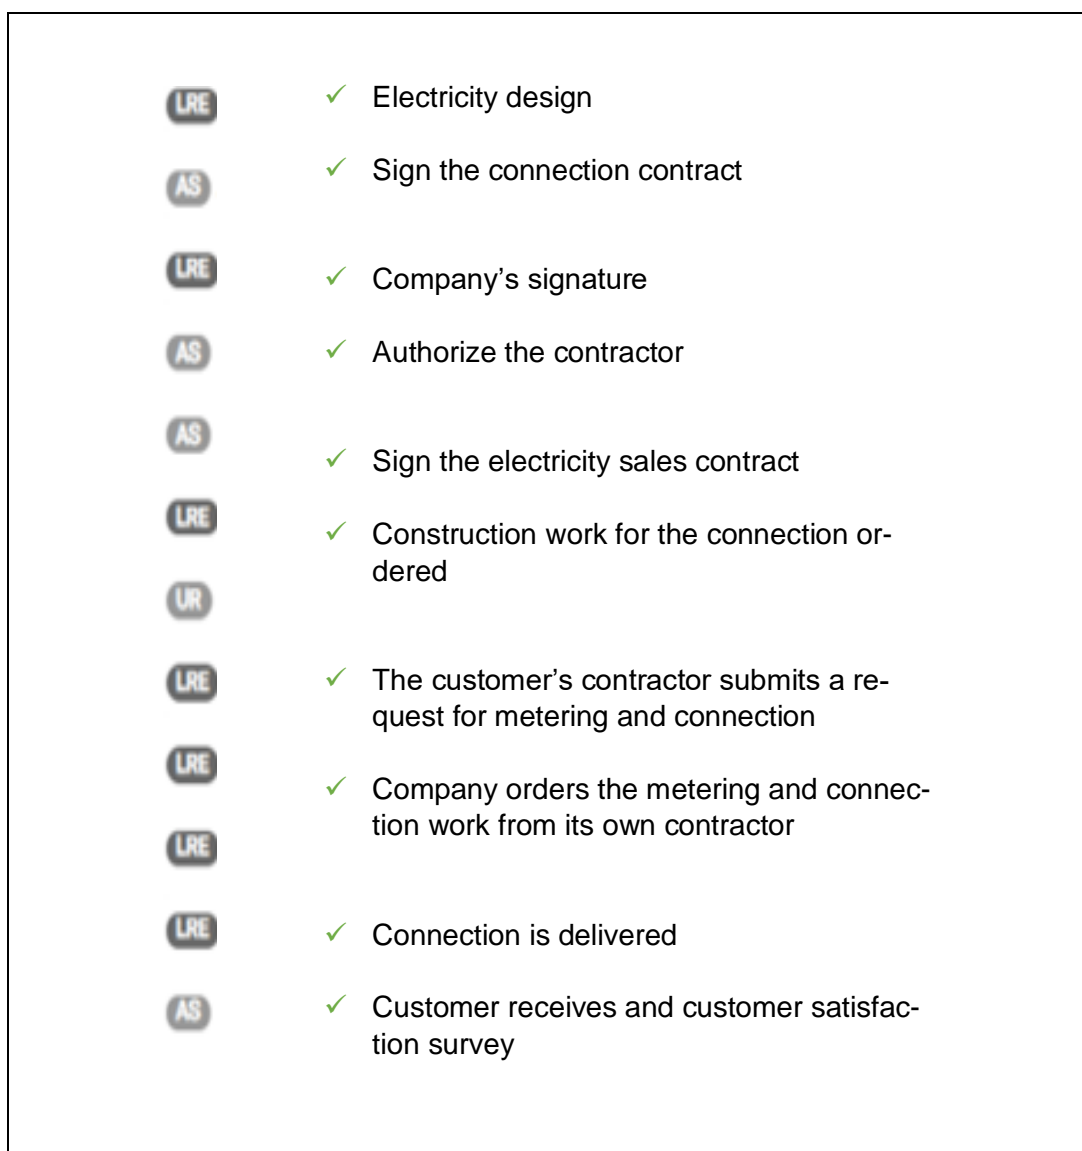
LRE
✓ Electricity design

AS
✓ Sign the connection contract

LRE
✓ Company's signature

AS
✓ Authorize the contractor

AS
✓ Sign the electricity sales contract

LRE
✓ Construction work for the connection ordered

UR

LRE
✓ The customer's contractor submits a request for metering and connection

LRE
✓ Company orders the metering and connection work from its own contractor

LRE

LRE
✓ Connection is delivered

AS
✓ Customer receives and customer satisfaction survey